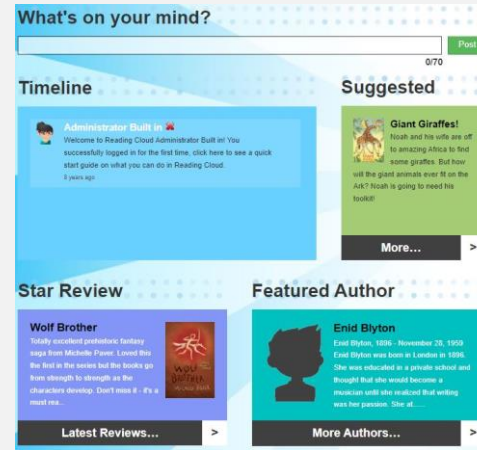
What's on your mind?

Post

0/70

Timeline

Administrator Built in

Welcome to Reading Cloud Administrator Built in! You successfully logged in for the first time, click here to see a quick start guide on what you can do in Reading Cloud.

8 years ago

Suggested

Giant Giraffes!

Noah and his wife are off to amazing Africa to find some giraffes. But how will the giant animals ever fit on the Ark? Noah is going to need his toolkit!

More...

>

Star Review

Wolf Brother

Totally excellent prehistoric fantasy saga from Michelle Paver. Loved this the first in the series but the books go from strength to strength as the characters develop. Don't miss it - it's a must rea...

Latest Reviews...

>

Featured Author

Enid Blyton

Enid Blyton, 1896 - November 28, 1968 Enid Blyton was born in London in 1896. She was educated in a private school and thought that she would become a musician until she realized that writing was her passion. She at......

More Authors...

>